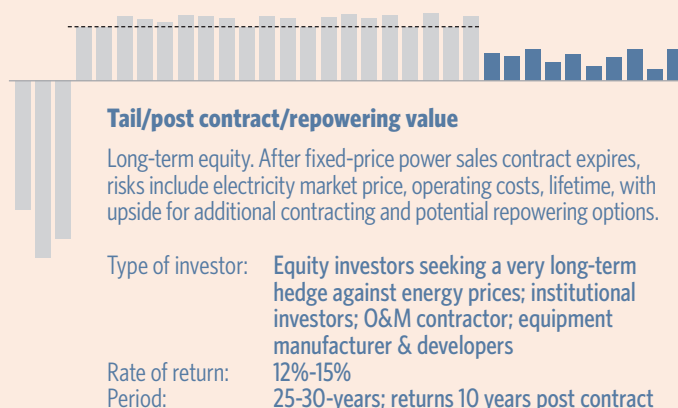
Tail/post contract/repowering value

Long-term equity. After fixed-price power sales contract expires, risks include electricity market price, operating costs, lifetime, with upside for additional contracting and potential repowering options.

Type of investor: Equity investors seeking a very long-term hedge against energy prices; institutional investors; O&M contractor; equipment manufacturer & developers
Rate of return: 12%-15%
Period: 25-30-years; returns 10 years post contract